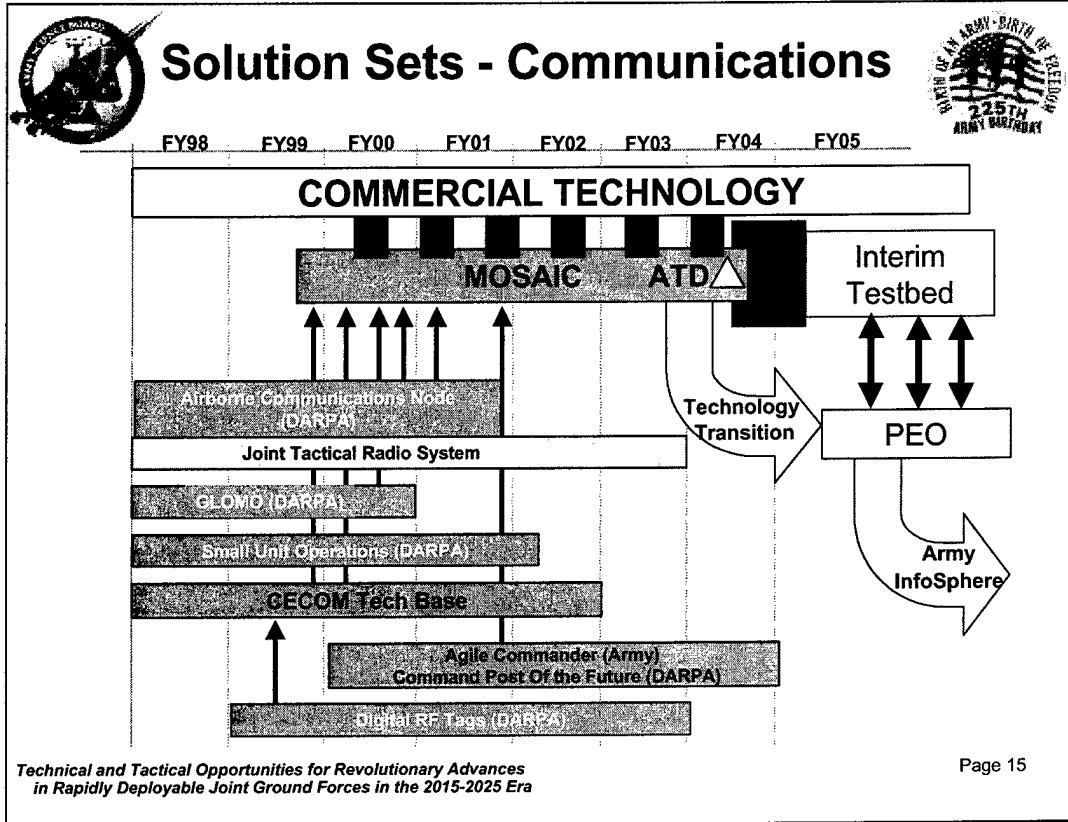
Solution Sets - Communications

BIRTH OF AN ARMY · BIRTH OF FREEDOM 225TH ARMY BIRTHDAY

FY98 FY99 FY00 FY01 FY02 FY03 FY04 FY05

COMMERCIAL TECHNOLOGY

MOSAIC ATD

Interim Testbed

Airborne Communications Node (DARPA)

Joint Tactical Radio System

Technology Transition

PEO

GLOMO (DARPA)

Small Unit Operations (DARPA)

CECOM Tech Base

Army InfoSphere

Agile Commander (Army) Command Post Of the Future (DARPA)

Digital RF Tags (DARPA)

Technical and Tactical Opportunities for Revolutionary Advances in Rapidly Deployable Joint Ground Forces in the 2015-2025 Era

Page 15